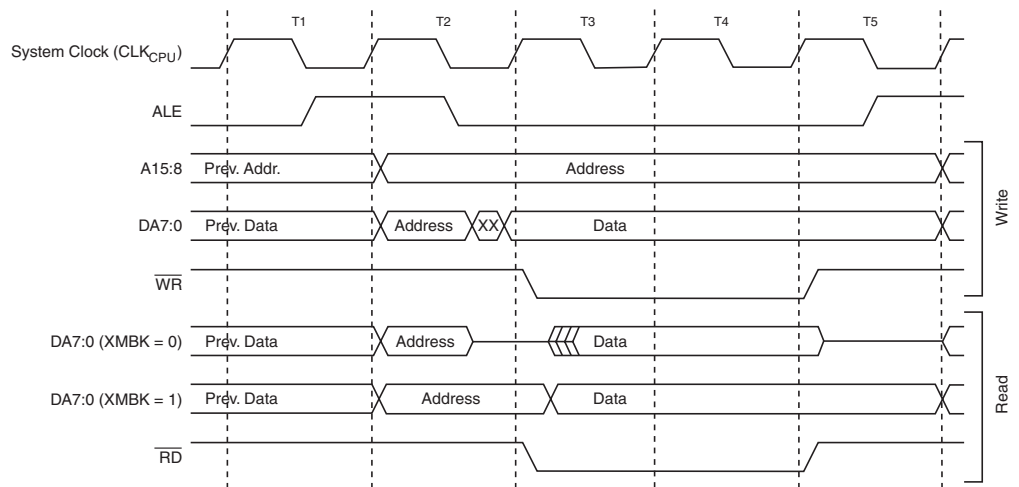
T1
T2
T3
T4
T5

System Clock ($CLK_{CPU}$)

ALE

A15:8 Prev. Addr. Address

DA7:0 Prev. Data Address XX Data

$\overline{WR}$

Write

DA7:0 (XMBK = 0) Prev. Data Address Data

DA7:0 (XMBK = 1) Prev. Data Address Data

$\overline{RD}$

Read